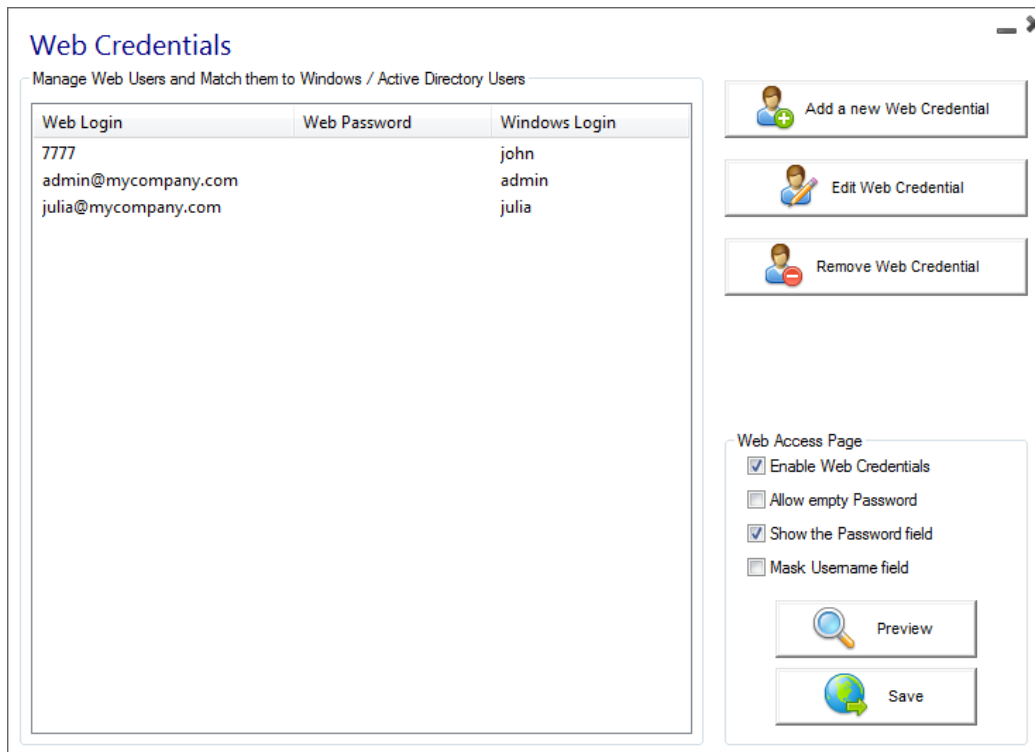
Web Credentials

Manage Web Users and Match them to Windows / Active Directory Users

| Web Login | Web Password | Windows Login |
|---|---|---|
| 7777 | | john |
| admin@mycompany.com | | admin |
| julia@mycompany.com | | julia |

Add a new Web Credential

Edit Web Credential

Remove Web Credential

Web Access Page

Enable Web Credentials

Allow empty Password

Show the Password field

Mask Username field

Preview

Save